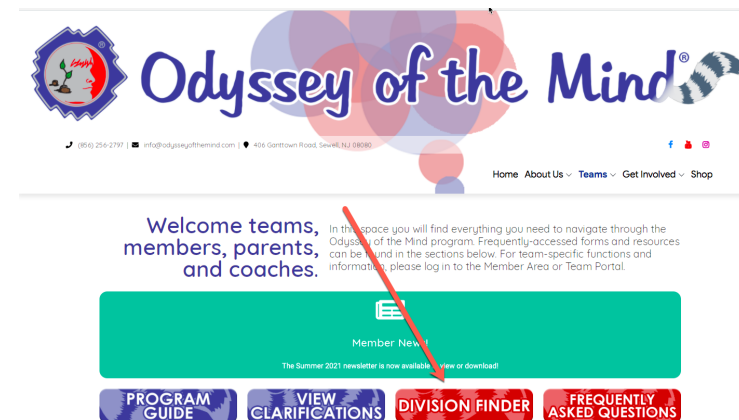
Odyssey of the Mind®

(856) 256-2797 | info@odysseyofthemind.com | 406 Ganttown Road, Sewell, NJ 08080

Home About Us Teams Get Involved Shop

Welcome teams, members, parents, and coaches.

In this space you will find everything you need to navigate through the Odyssey of the Mind program. Frequently-accessed forms and resources can be found in the sections below. For team-specific functions and information, please log in to the Member Area or Team Portal.

Member News!

The Summer 2021 newsletter is now available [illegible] view or download!

PROGRAM GUIDE

VIEW CLARIFICATIONS

DIVISION FINDER

FREQUENTLY ASKED QUESTIONS